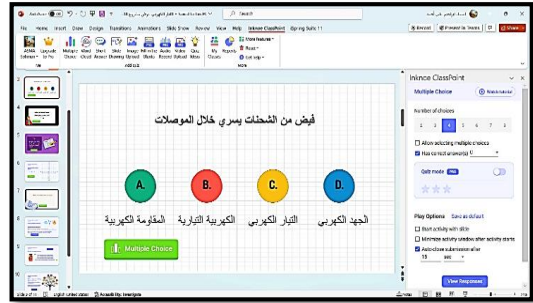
AutoSave Off
Search
File Home Insert Draw Design Transitions Animations Slide Show Review View Help Inknoe ClassPoint Spring Suite 11
Record Present in Teams Share
Add-ins
More

فيض من الشحنات يسري خلال الموصلات

A. B. C. D.

المقاومة الكهربية الكهربية التيارية التيار الكهربي الجهد الكهربي

Multiple Choice

Inknoe ClassPoint
Multiple Choice
Number of choices
2 3 4 5 6 7 8
Allow selecting multiple choices
Has correct answer(s)
Quiz mode
Play Options
Save as default
Start activity with slide
Minimize activity window after activity starts
Auto close submission after
15 sec
View Responses